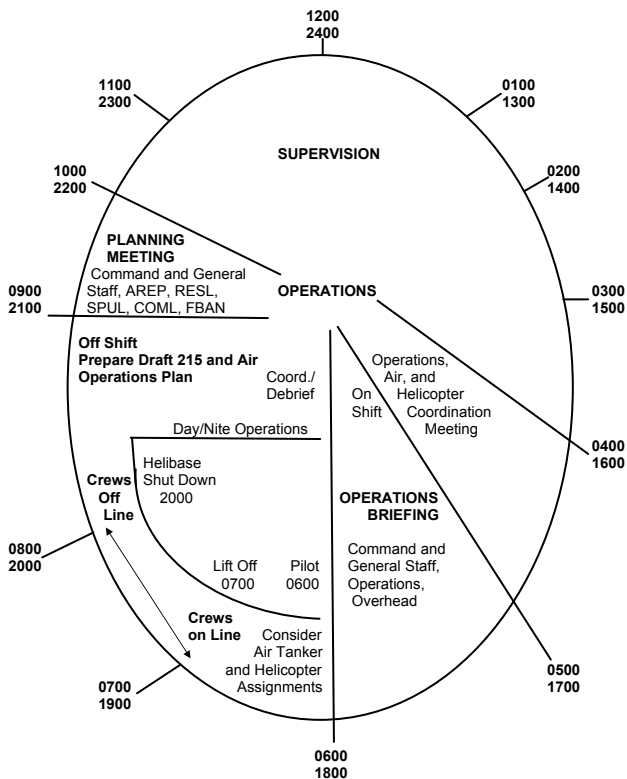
1200
2400

1100
2300

0100
1300

SUPERVISION

0200
1400

1000
2200

PLANNING MEETING
Command and General Staff, AREP, RESL, SPUL, COML, FBAN

OPERATIONS

0900
2100

0300
1500

Off Shift
Prepare Draft 215 and Air Operations Plan

Coord./ Debrief

On Shift

Operations, Air, and Helicopter Coordination Meeting

0400
1600

Day/Nite Operations

Helibase Shut Down 2000

Crews Off Line

OPERATIONS BRIEFING

0800
2000

Lift Off 0700

Pilot 0600

Command and General Staff, Operations, Overhead

Crews on Line

Consider Air Tanker and Helicopter Assignments

0500
1700

0700
1900

0600
1800